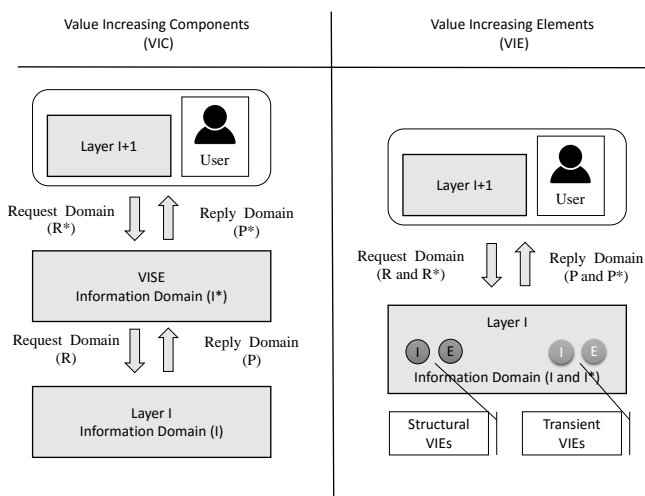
Value Increasing Components
(VIC)

Value Increasing Elements
(VIE)

Layer I+1

User

Request Domain
(R*)

Reply Domain
(P*)

VISE
Information Domain (I*)

Request Domain
(R)

Reply Domain
(P)

Layer I
Information Domain (I)

Layer I+1

User

Request Domain
(R and R*)

Reply Domain
(P and P*)

Layer I

I E I E

Information Domain (I and I*)

Structural
VIEs

Transient
VIEs